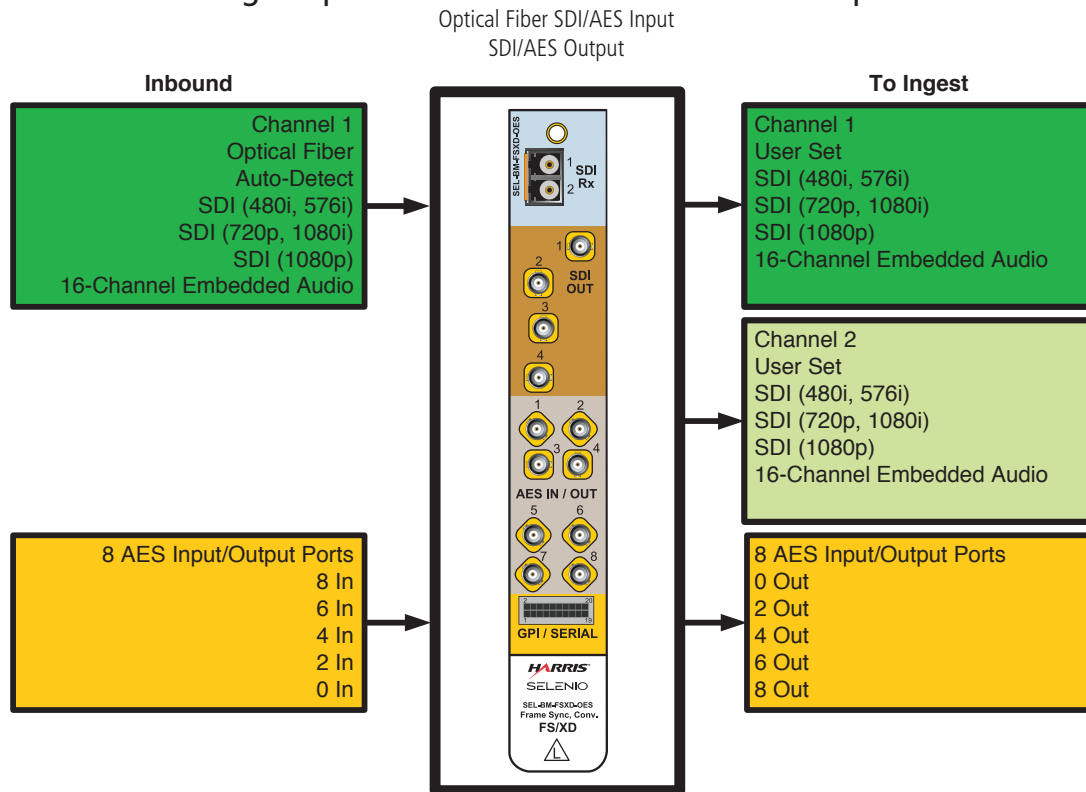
Optical Fiber SDI/AES Input
SDI/AES Output

Inbound

Channel 1
Optical Fiber
Auto-Detect
SDI (480i, 576i)
SDI (720p, 1080i)
SDI (1080p)
16-Channel Embedded Audio

8 AES Input/Output Ports
8 In
6 In
4 In
2 In
0 In

SEL-BM-FSXD-OES
1
2
SDI
Rx

1
2
SDI
OUT
3
4

1
2
3
4
AES IN / OUT
5
6
7
8

2
20
1
19
GPI / SERIAL

HARRIS
SELENIO
SEL-BM-FSXD-OES
Frame Sync, Conv.
FS/XD
L

To Ingest

Channel 1
User Set
SDI (480i, 576i)
SDI (720p, 1080i)
SDI (1080p)
16-Channel Embedded Audio

Channel 2
User Set
SDI (480i, 576i)
SDI (720p, 1080i)
SDI (1080p)
16-Channel Embedded Audio

8 AES Input/Output Ports
0 Out
2 Out
4 Out
6 Out
8 Out